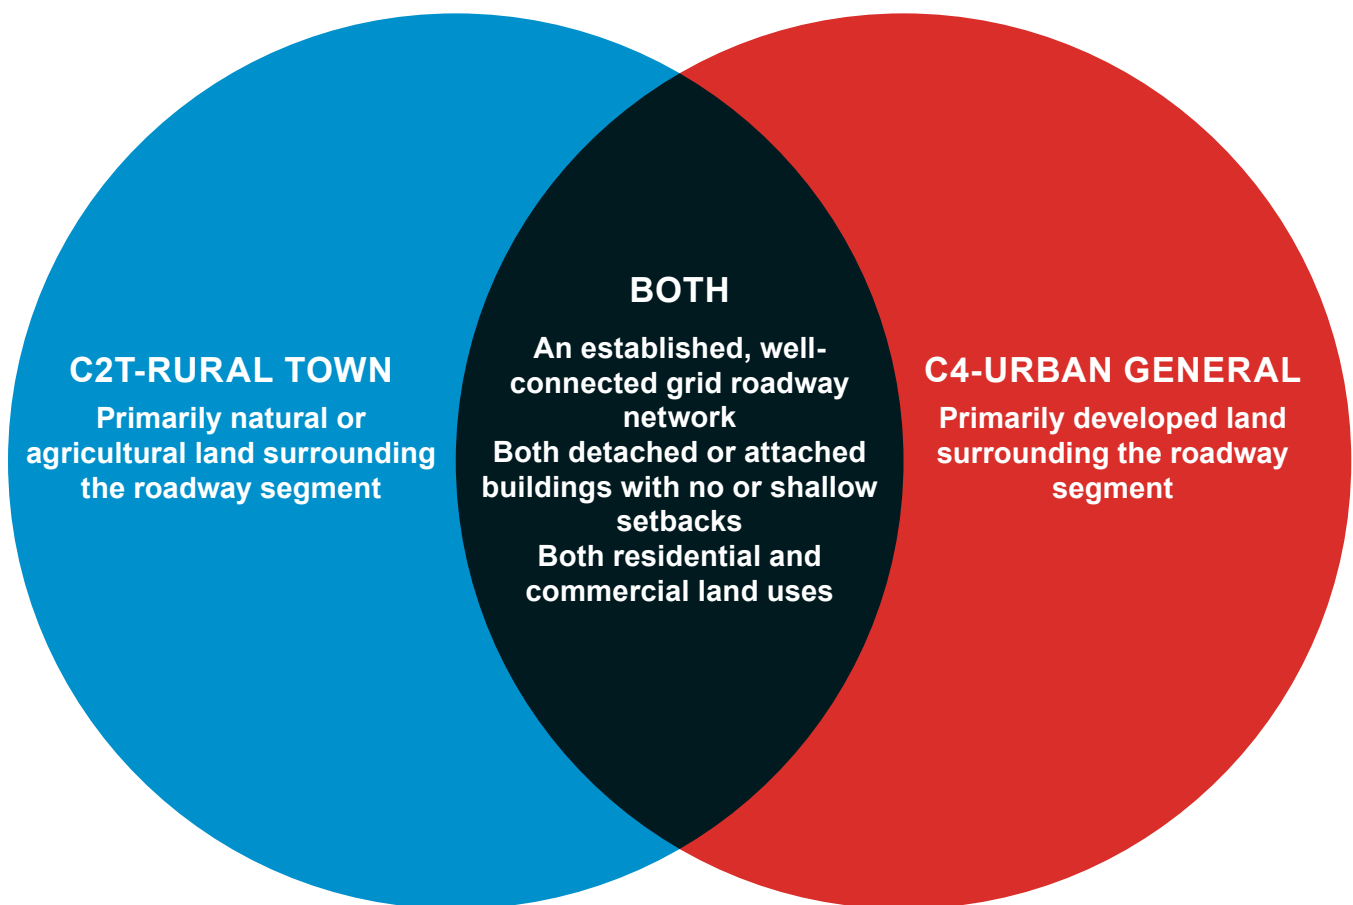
C2T-RURAL TOWN

Primarily natural or agricultural land surrounding the roadway segment

BOTH

An established, well-connected grid roadway network

Both detached or attached buildings with no or shallow setbacks

Both residential and commercial land uses

C4-URBAN GENERAL

Primarily developed land surrounding the roadway segment